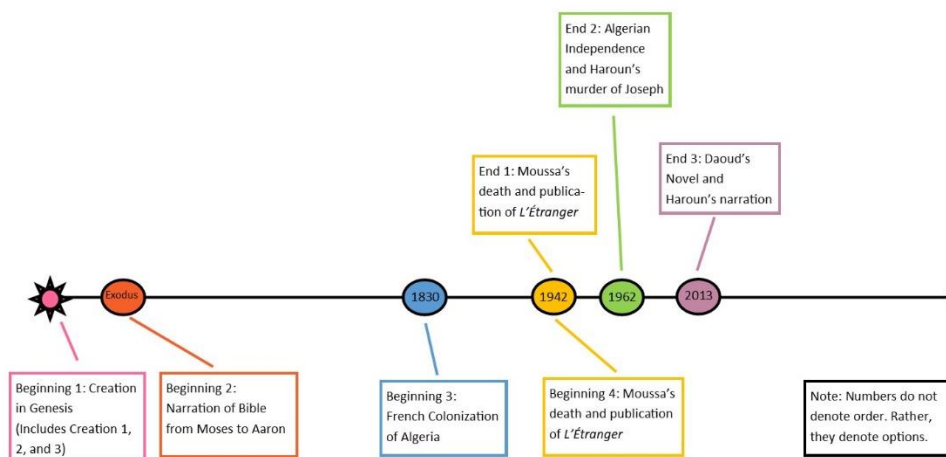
End 2: Algerian Independence and Haroun's murder of Joseph

End 1: Moussa's death and publication of *L'Étranger*

End 3: Daoud's Novel and Haroun's narration

Exodus

1830

1942

1962

2013

Beginning 1: Creation in Genesis (Includes Creation 1, 2, and 3)

Beginning 2: Narration of Bible from Moses to Aaron

Beginning 3: French Colonization of Algeria

Beginning 4: Moussa's death and publication of *L'Étranger*

Note: Numbers do not denote order. Rather, they denote options.